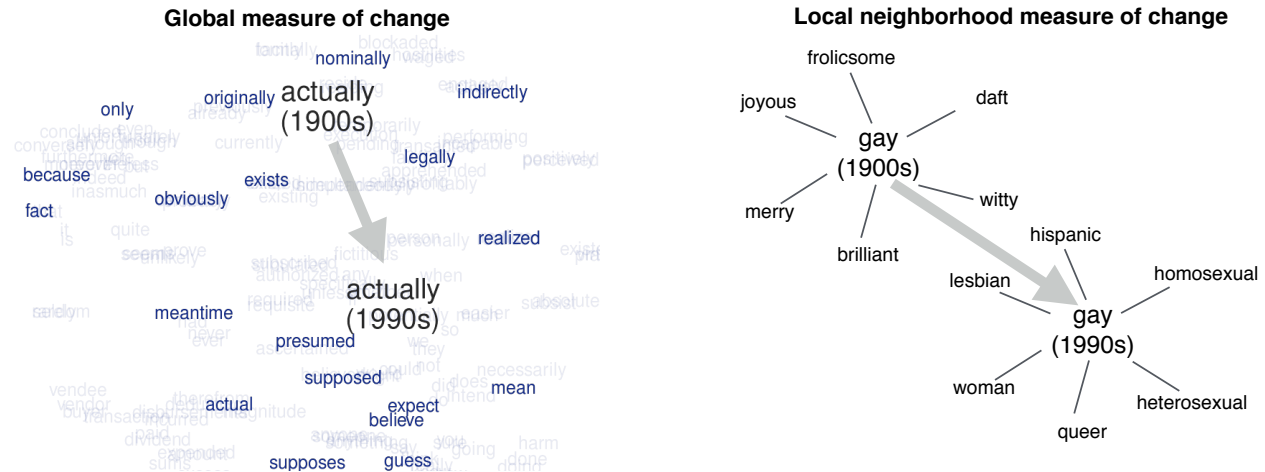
Global measure of change

nominally
originally actually (1900s) indirectly
only
legally
because
exists
obviously
fact
realized
actually (1990s)
meantime
presumed
supposed
mean
actual
expect
believe
supposes
guess

Local neighborhood measure of change

frolicsome
joyous
daft
gay (1900s)
merry
witty
brilliant
hispanic
lesbian
homosexual
gay (1990s)
woman
heterosexual
queer